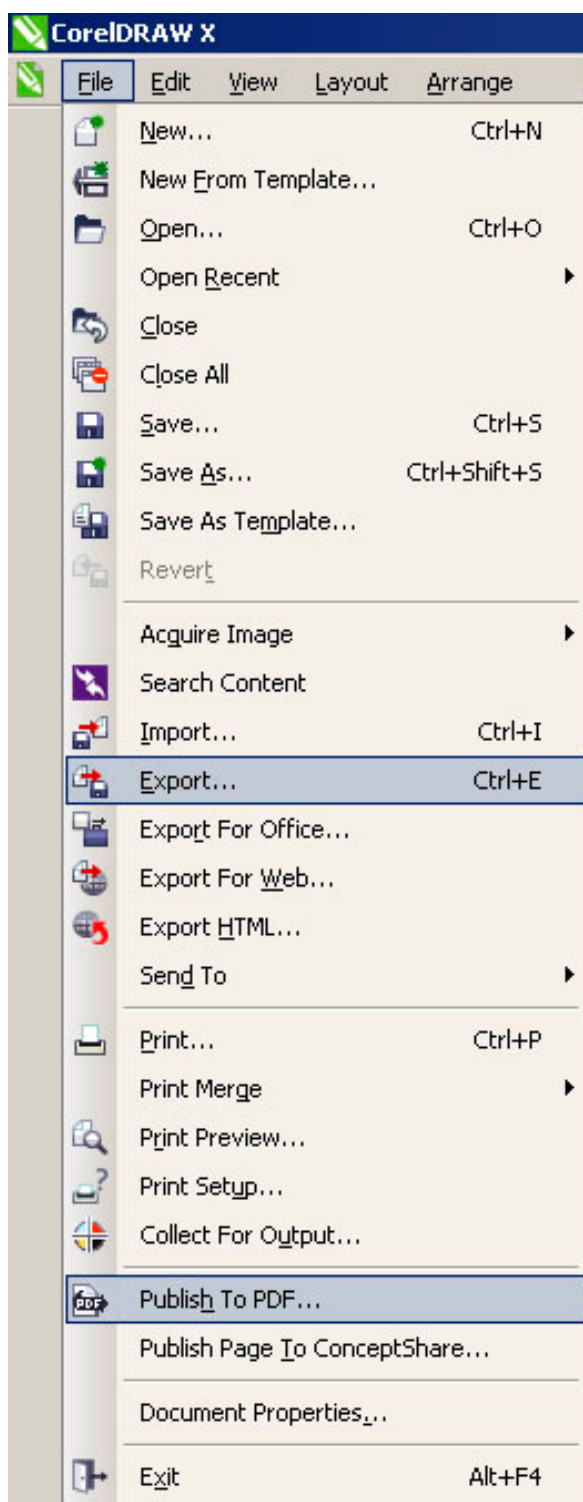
CorelDRAW X

File Edit View Layout Arrange

New... Ctrl+N
New From Template...
Open... Ctrl+O
Open Recent
Close
Close All
Save... Ctrl+S
Save As... Ctrl+Shift+S
Save As Template...
Revert
Acquire Image
Search Content
Import... Ctrl+I
Export... Ctrl+E
Export For Office...
Export For Web...
Export HTML...
Send To
Print... Ctrl+P
Print Merge
Print Preview...
Print Setup...
Collect For Output...
Publish To PDF...
Publish Page To ConceptShare...
Document Properties...
Exit Alt+F4